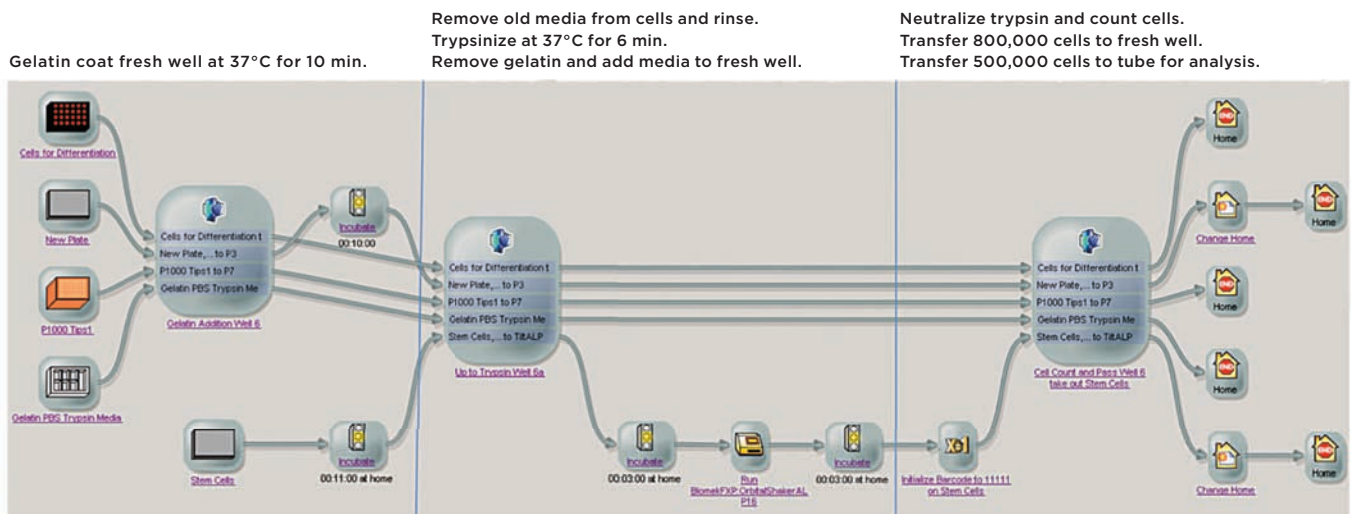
Gelatin coat fresh well at 37°C for 10 min.

Remove old media from cells and rinse.
Trypsinize at 37°C for 6 min.
Remove gelatin and add media to fresh well.

Neutralize trypsin and count cells.
Transfer 800,000 cells to fresh well.
Transfer 500,000 cells to tube for analysis.

Cells for Differentiation

New Plate

P1000 Tips1

Gelatin PBS Trypsin Media

Cells for Differentiation t
New Plate,... to P3
P1000 Tips1 to P7
Gelatin PBS Trypsin Me

Gelatin Addition Well 6

Incubate
00:10:00

Stem Cells

Incubate
00:11:00 at home

Cells for Differentiation t
New Plate,... to P3
P1000 Tips1 to P7
Gelatin PBS Trypsin Me
Stem Cells,... to Tilt ALP

Up to Trypsin Well 6a

Incubate
00:03:00 at home

Run
BiomekFXP OrbitalShaker AL P16

Incubate
00:03:00 at home

Initialize Barcode to 11111 on Stem Cells

Cells for Differentiation t
New Plate,... to P3
P1000 Tips1 to P7
Gelatin PBS Trypsin Me
Stem Cells,... to Tilt ALP

Cell Count and Pass Well 6 take out Stem Cells

END
Home

Change Home

END
Home

END
Home

END
Home

END
Home

Change Home

END
Home